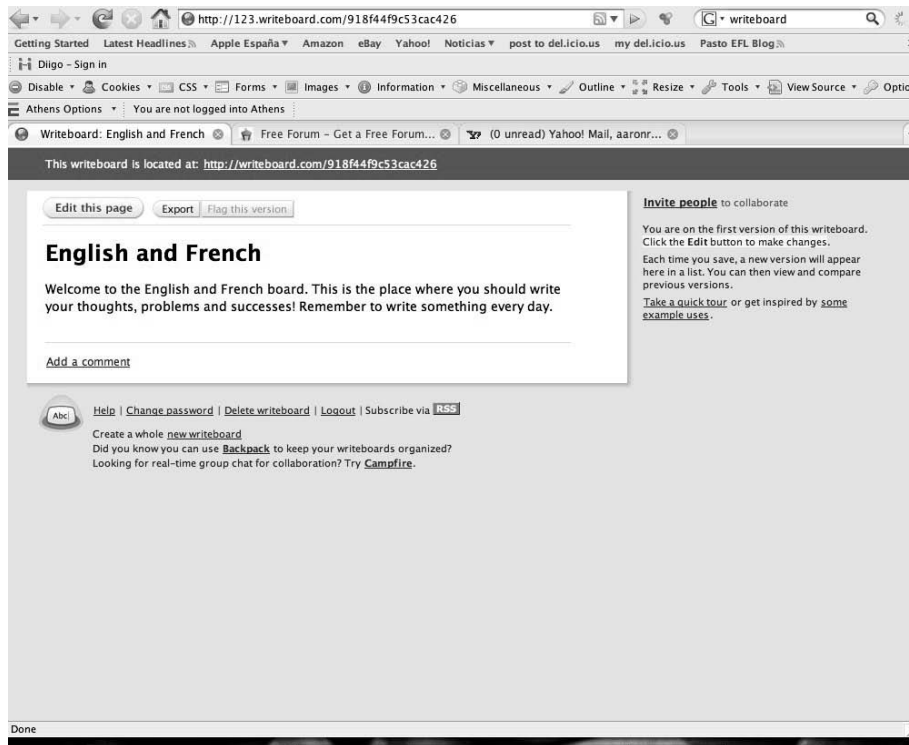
http://123.writeboard.com/918f44f9c53cac426

writeboard

Getting Started Latest Headlines Apple España ▾ Amazon eBay Yahoo! Noticias ▾ post to del.icio.us my del.icio.us Pasto EFL Blog

Diigo - Sign in

Disable ▾ Cookies ▾ CSS ▾ Forms ▾ Images ▾ Information ▾ Miscellaneous ▾ Outline ▾ Resize ▾ Tools ▾ View Source ▾ Optic

Athens Options ▾ You are not logged into Athens

Writeboard: English and French | Free Forum - Get a Free Forum... | (0 unread) Yahoo! Mail, aaronr...

This writeboard is located at: http://writeboard.com/918f44f9c53cac426

Edit this page | Export | Flag this version

English and French

Welcome to the English and French board. This is the place where you should write your thoughts, problems and successes! Remember to write something every day.

Add a comment

Invite people to collaborate

You are on the first version of this writeboard. Click the Edit button to make changes.

Each time you save, a new version will appear here in a list. You can then view and compare previous versions.

Take a quick tour or get inspired by some example uses.

Abc

Help | Change password | Delete writeboard | Logout | Subscribe via RSS

Create a whole new writeboard

Did you know you can use Backpack to keep your writeboards organized?

Looking for real-time group chat for collaboration? Try Campfire.

Done